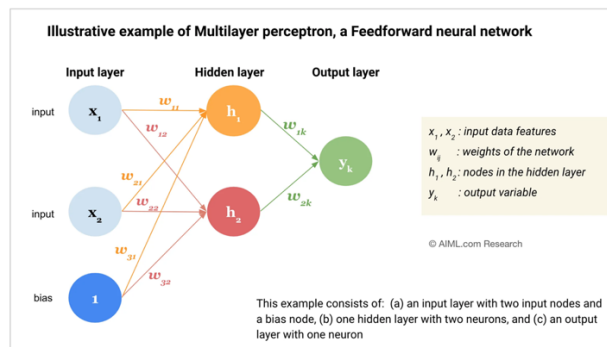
Illustrative example of Multilayer perceptron, a Feedforward neural network

Input layer

Hidden layer

Output layer

input

input

bias

$x_1$

$x_2$

1

$h_1$

$h_2$

$y_k$

$w_{11}$

$w_{12}$

$w_{21}$

$w_{22}$

$w_{31}$

$w_{32}$

$w_{1k}$

$w_{2k}$

$x_1, x_2$ : input data features
$w_{ij}$ : weights of the network
$h_1, h_2$: nodes in the hidden layer
$y_k$ : output variable

© AIML.com Research

This example consists of: (a) an input layer with two input nodes and a bias node, (b) one hidden layer with two neurons, and (c) an output layer with one neuron